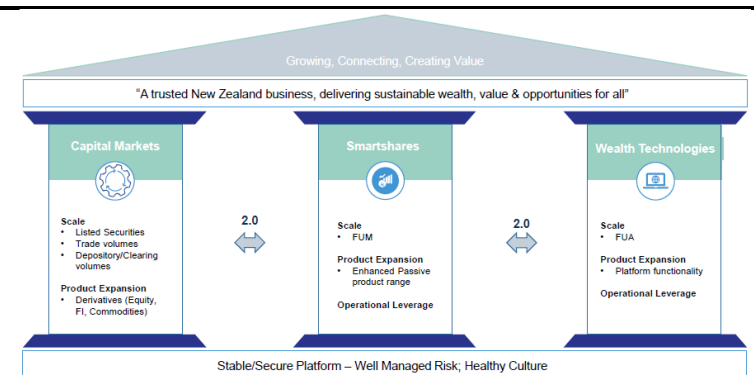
Growing, Connecting, Creating Value

"A trusted New Zealand business, delivering sustainable wealth, value & opportunities for all"

Capital Markets

Scale
- Listed Securities
- Trade volumes
- Depository/Clearing volumes

Product Expansion
- Derivatives (Equity, FI, Commodities)

2.0

Smartshares

Scale
- FUM

Product Expansion
- Enhanced Passive product range

Operational Leverage

2.0

Wealth Technologies

Scale
- FUA

Product Expansion
- Platform functionality

Operational Leverage

Stable/Secure Platform – Well Managed Risk; Healthy Culture